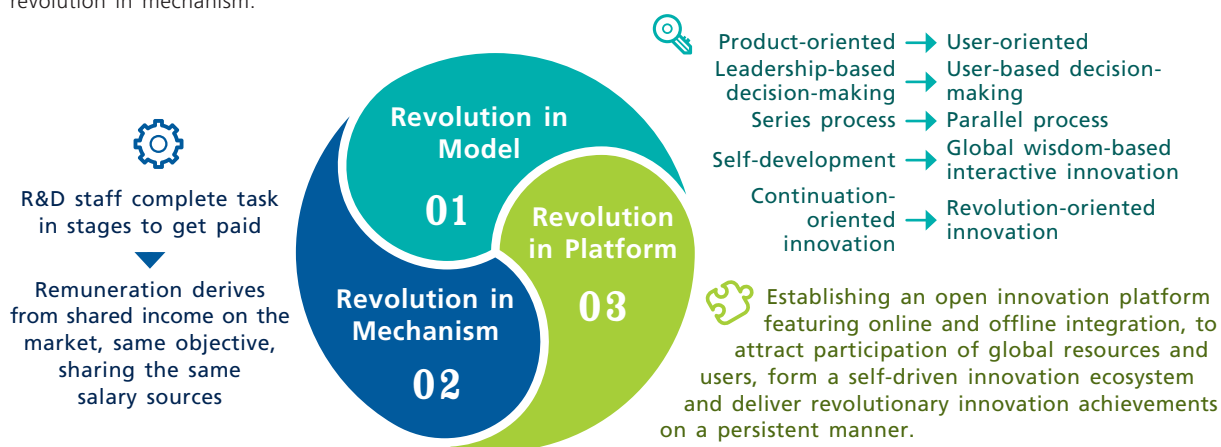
revolution in mechanism.

Product-oriented → User-oriented
Leadership-based decision-making → User-based decision-making
Series process → Parallel process
Self-development → Global wisdom-based interactive innovation
Continuation-oriented innovation → Revolution-oriented innovation

R&D staff complete task in stages to get paid

Remuneration derives from shared income on the market, same objective, sharing the same salary sources

Revolution in Model
01

Revolution in Platform
03

Revolution in Mechanism
02

Establishing an open innovation platform featuring online and offline integration, to attract participation of global resources and users, form a self-driven innovation ecosystem and deliver revolutionary innovation achievements on a persistent manner.